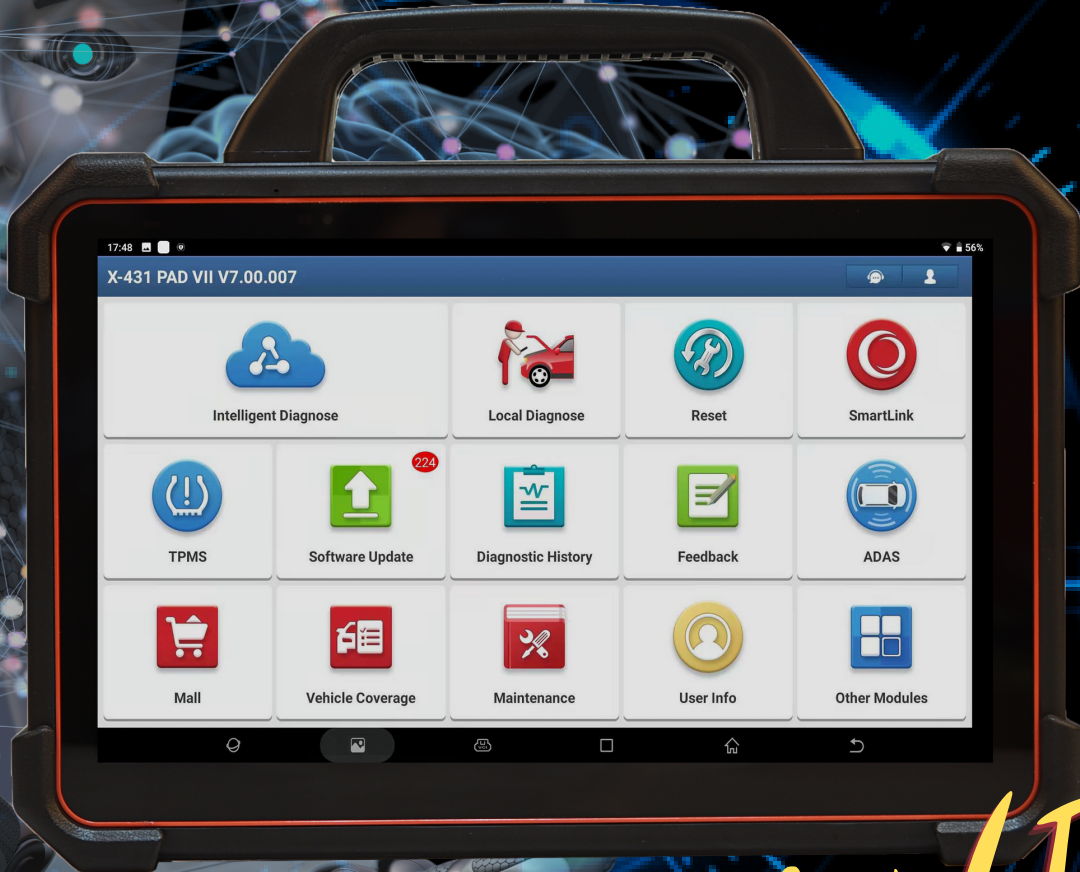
17:48

56%

X-431 PAD VII V7.00.007

Intelligent Diagnose

Local Diagnose

Reset

SmartLink

TPMS

224

Software Update

Diagnostic History

Feedback

ADAS

Mall

Vehicle Coverage

Maintenance

User Info

Other Modules